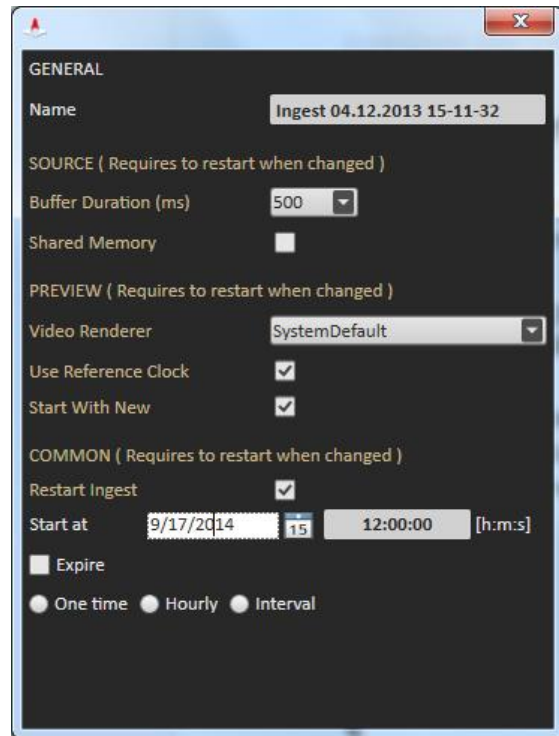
GENERAL

Name Ingest 04.12.2013 15-11-32

SOURCE ( Requires to restart when changed )

Buffer Duration (ms) 500

Shared Memory

PREVIEW ( Requires to restart when changed )

Video Renderer SystemDefault

Use Reference Clock

Start With New

COMMON ( Requires to restart when changed )

Restart Ingest

Start at 9/17/2014 15 12:00:00 [h:m:s]

Expire

One time Hourly Interval